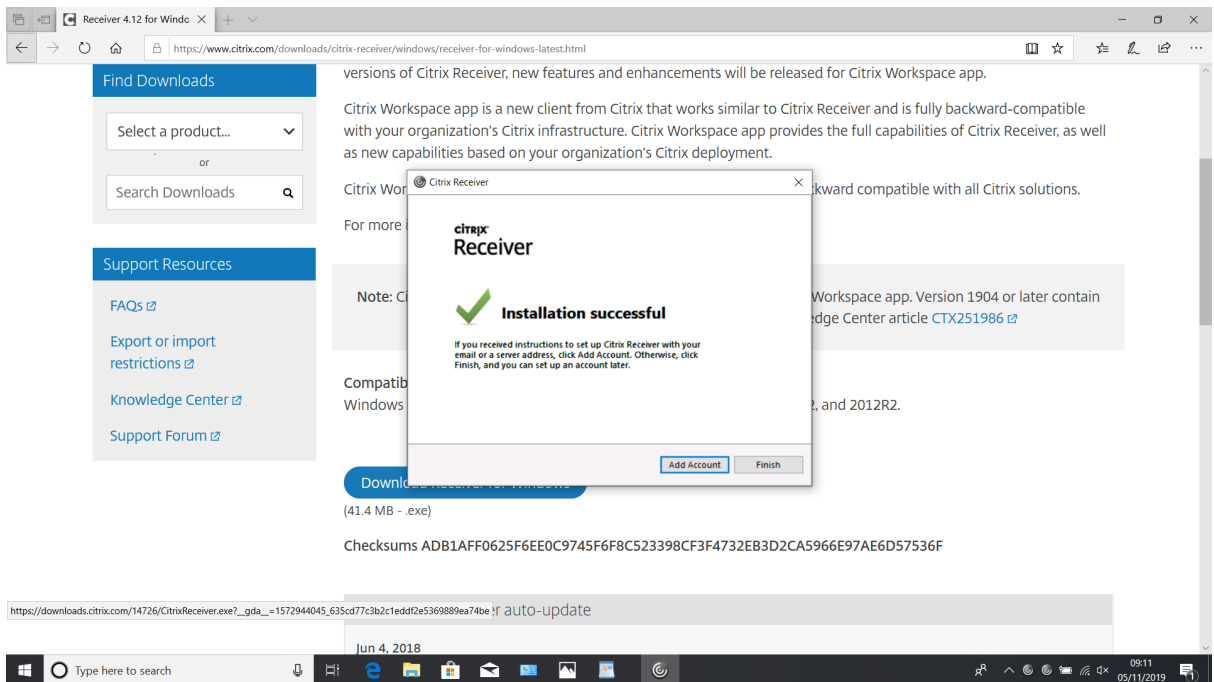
Receiver 4.12 for Windo ×

https://www.citrix.com/downloads/citrix-receiver/windows/receiver-for-windows-latest.html

Find Downloads

Select a product...

or

Search Downloads

Support Resources

FAQs

Export or import restrictions

Knowledge Center

Support Forum

versions of Citrix Receiver, new features and enhancements will be released for Citrix Workspace app.

Citrix Workspace app is a new client from Citrix that works similar to Citrix Receiver and is fully backward-compatible with your organization's Citrix infrastructure. Citrix Workspace app provides the full capabilities of Citrix Receiver, as well as new capabilities based on your organization's Citrix deployment.

Citrix Wor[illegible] kward compatible with all Citrix solutions.

For more i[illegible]

Note: Ci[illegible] Workspace app. Version 1904 or later contain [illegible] edge Center article CTX251986

Compatib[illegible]
Windows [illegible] 2, and 2012R2.

Downlo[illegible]

(41.4 MB - .exe)

Checksums ADB1AFF0625F6EE0C9745F6F8C523398CF3F4732EB3D2CA5966E97AE6D57536F

https://downloads.citrix.com/14726/CitrixReceiver.exe?__gda__=1572944045_635cd77c3b2c1eddf2e5369889ea74be r auto-update

Jun 4, 2018

Citrix Receiver ×

citrix
Receiver

Installation successful

If you received instructions to set up Citrix Receiver with your email or a server address, click Add Account. Otherwise, click Finish, and you can set up an account later.

Add Account
Finish

Type here to search

09:11
05/11/2019